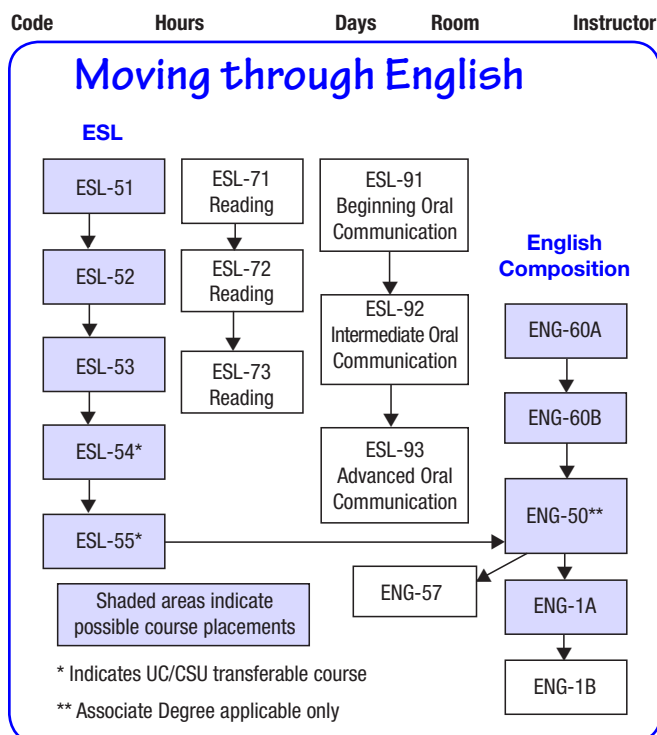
Code Hours Days Room Instructor

Moving through English

ESL

ESL-51

ESL-52

ESL-53

ESL-54*

ESL-55*

ESL-71 Reading

ESL-72 Reading

ESL-73 Reading

ESL-91 Beginning Oral Communication

ESL-92 Intermediate Oral Communication

ESL-93 Advanced Oral Communication

English Composition

ENG-60A

ENG-60B

ENG-50**

ENG-57

ENG-1A

ENG-1B

Shaded areas indicate possible course placements

* Indicates UC/CSU transferable course

** Associate Degree applicable only